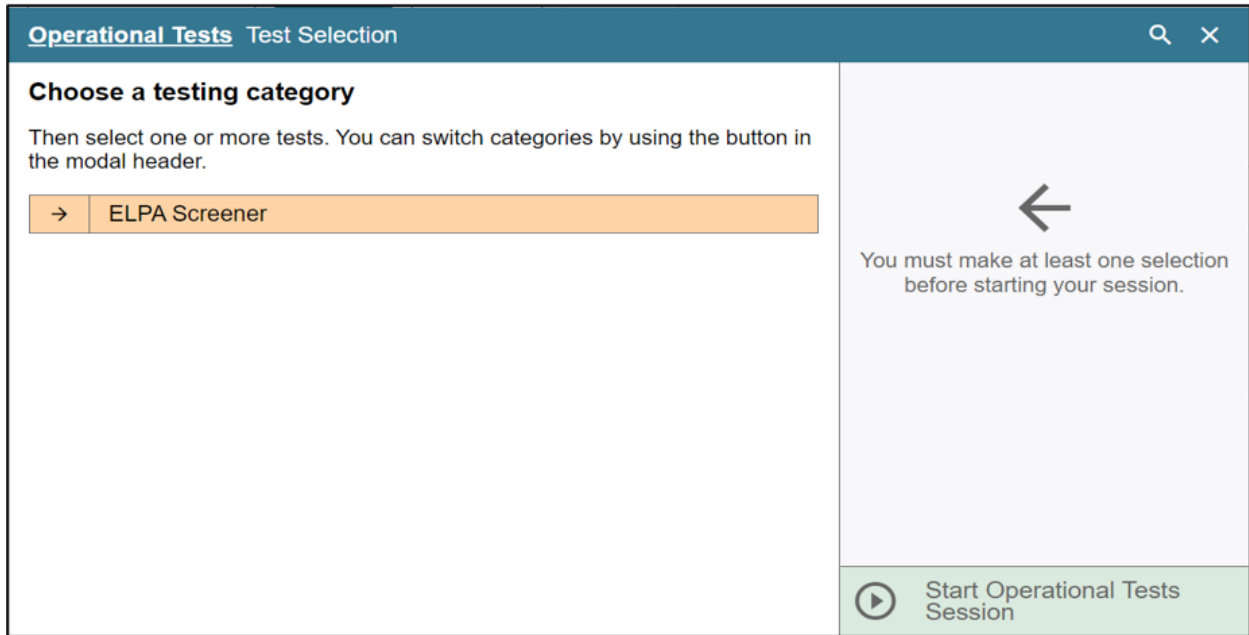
Operational Tests Test Selection

Choose a testing category

Then select one or more tests. You can switch categories by using the button in the modal header.

→ ELPA Screener

You must make at least one selection before starting your session.

Start Operational Tests Session